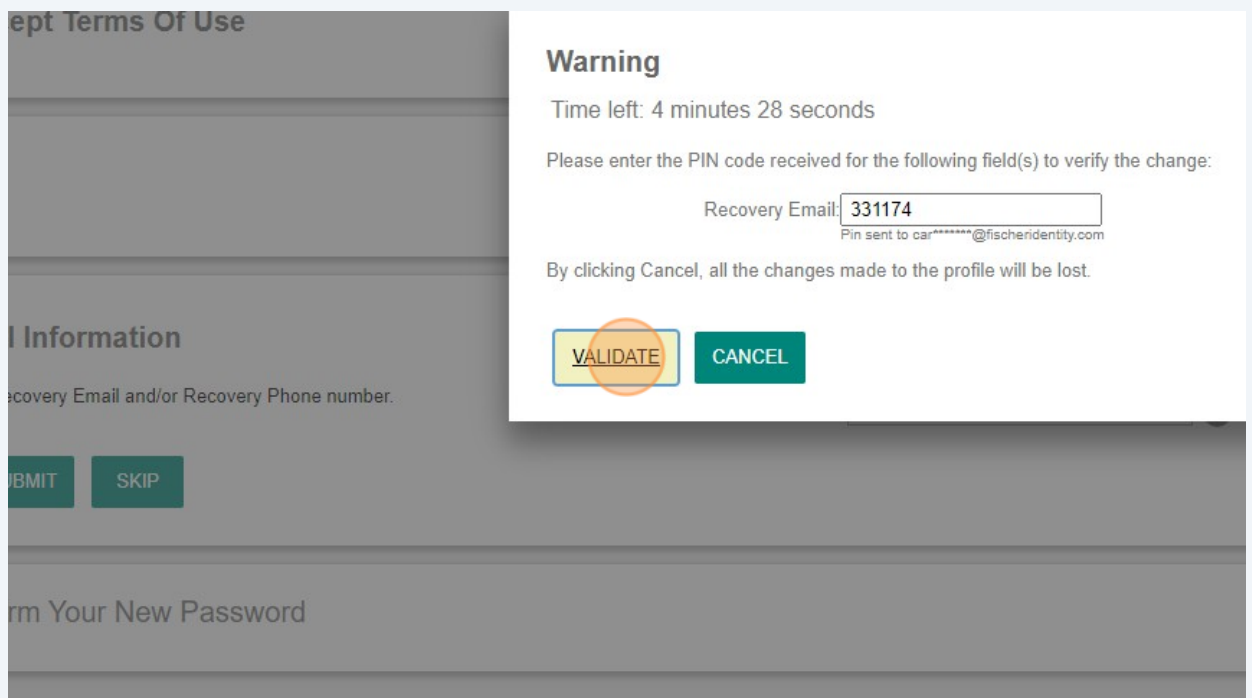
ept Terms Of Use

l Information

ecovery Email and/or Recovery Phone number.

BMIT SKIP

rm Your New Password

Warning

Time left: 4 minutes 28 seconds

Please enter the PIN code received for the following field(s) to verify the change:

Recovery Email: 331174

Pin sent to car*******@fischeridentity.com

By clicking Cancel, all the changes made to the profile will be lost.

VALIDATE CANCEL